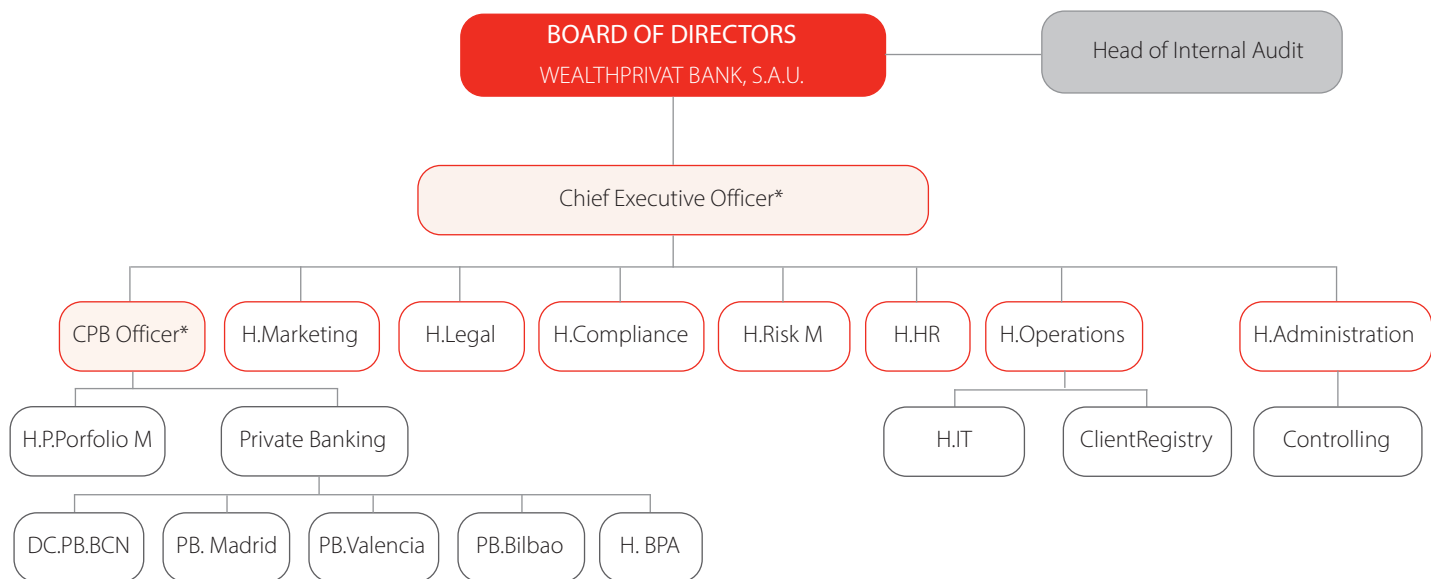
BOARD OF DIRECTORS
WEALTHPRIVAT BANK, S.A.U.

Head of Internal Audit

Chief Executive Officer*

CPB Officer*

H.Marketing

H.Legal

H.Compliance

H.Risk M

H.HR

H.Operations

H.Administration

H.P.Porfolio M

Private Banking

H.IT

ClientRegistry

Controlling

DC.PB.BCN

PB. Madrid

PB.Valencia

PB.Bilbao

H. BPA